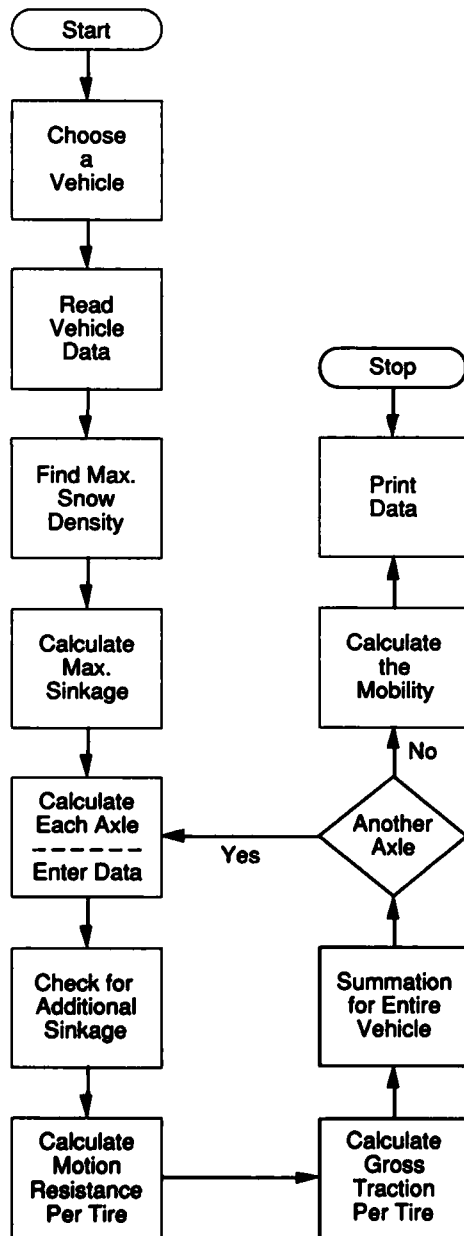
Start

Choose a Vehicle

Read Vehicle Data

Find Max. Snow Density

Calculate Max. Sinkage

Calculate Each Axle

Enter Data

Check for Additional Sinkage

Calculate Motion Resistance Per Tire

Calculate Gross Traction Per Tire

Summation for Entire Vehicle

Another Axle

Yes

No

Calculate the Mobility

Print Data

Stop